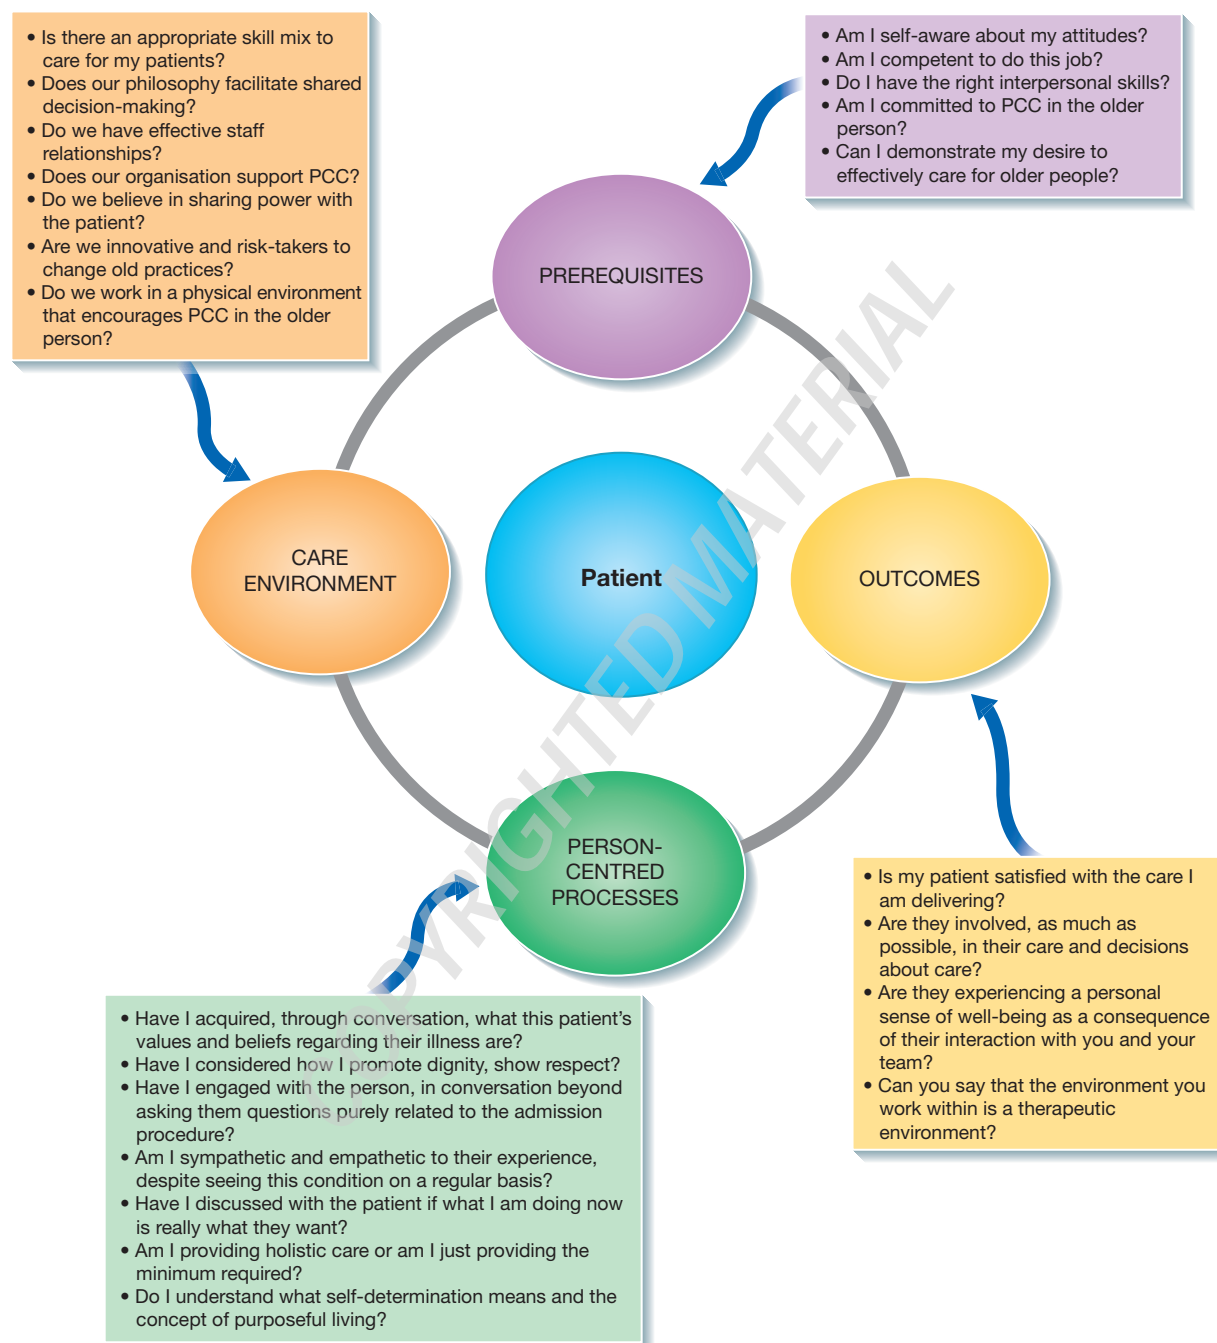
• Is there an appropriate skill mix to care for my patients?
• Does our philosophy facilitate shared decision-making?
• Do we have effective staff relationships?
• Does our organisation support PCC?
• Do we believe in sharing power with the patient?
• Are we innovative and risk-takers to change old practices?
• Do we work in a physical environment that encourages PCC in the older person?

• Am I self-aware about my attitudes?
• Am I competent to do this job?
• Do I have the right interpersonal skills?
• Am I committed to PCC in the older person?
• Can I demonstrate my desire to effectively care for older people?

PREREQUISITES

CARE ENVIRONMENT

Patient

OUTCOMES

PERSON-CENTRED PROCESSES

COPYRIGHTED MATERIAL

• Is my patient satisfied with the care I am delivering?
• Are they involved, as much as possible, in their care and decisions about care?
• Are they experiencing a personal sense of well-being as a consequence of their interaction with you and your team?
• Can you say that the environment you work within is a therapeutic environment?

• Have I acquired, through conversation, what this patient's values and beliefs regarding their illness are?
• Have I considered how I promote dignity, show respect?
• Have I engaged with the person, in conversation beyond asking them questions purely related to the admission procedure?
• Am I sympathetic and empathetic to their experience, despite seeing this condition on a regular basis?
• Have I discussed with the patient if what I am doing now is really what they want?
• Am I providing holistic care or am I just providing the minimum required?
• Do I understand what self-determination means and the concept of purposeful living?